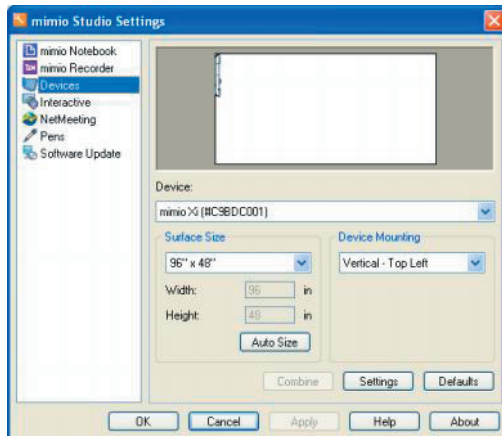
mimio Studio Settings

mimio Notebook
mimio Recorder
Devices
Interactive
NetMeeting
Pens
Software Update

Device:
mimio Xi (#C9BDC001)

Surface Size
96" x 48"
Width: 96 in
Height: 48 in
Auto Size

Device Mounting
Vertical - Top Left

Combine
Settings
Defaults

OK
Cancel
Apply
Help
About